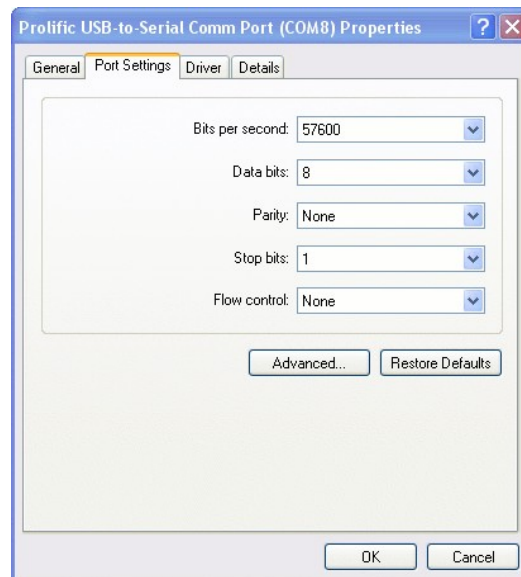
Prolific USB-to-Serial Comm Port (COM8) Properties

General | Port Settings | Driver | Details

Bits per second: 57600

Data bits: 8

Parity: None

Stop bits: 1

Flow control: None

Advanced... | Restore Defaults

OK | Cancel